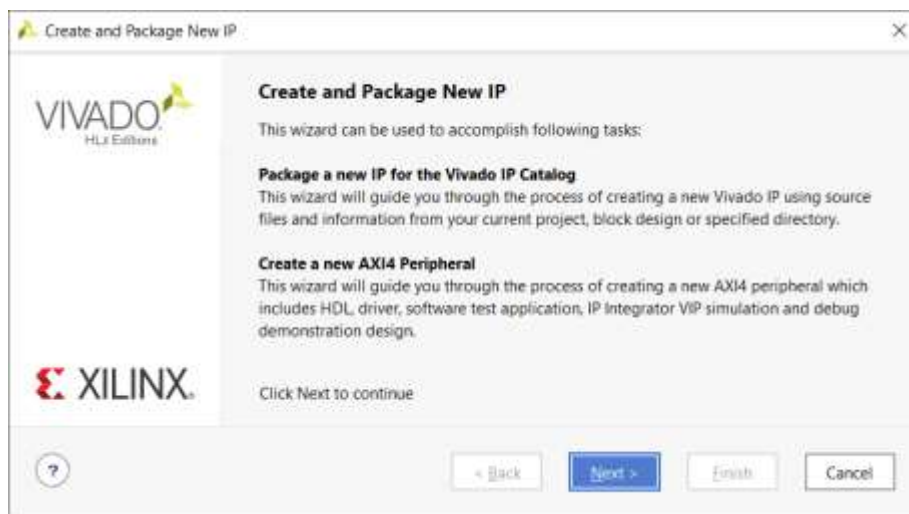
Create and Package New IP

×

VIVADO
HLx Editions

Create and Package New IP

This wizard can be used to accomplish following tasks:

Package a new IP for the Vivado IP Catalog
This wizard will guide you through the process of creating a new Vivado IP using source files and information from your current project, block design or specified directory.

Create a new AXI4 Peripheral
This wizard will guide you through the process of creating a new AXI4 peripheral which includes HDL, driver, software test application, IP Integrator VIP simulation and debug demonstration design.

XILINX.

Click Next to continue

?

< Back

Next >

Finish

Cancel